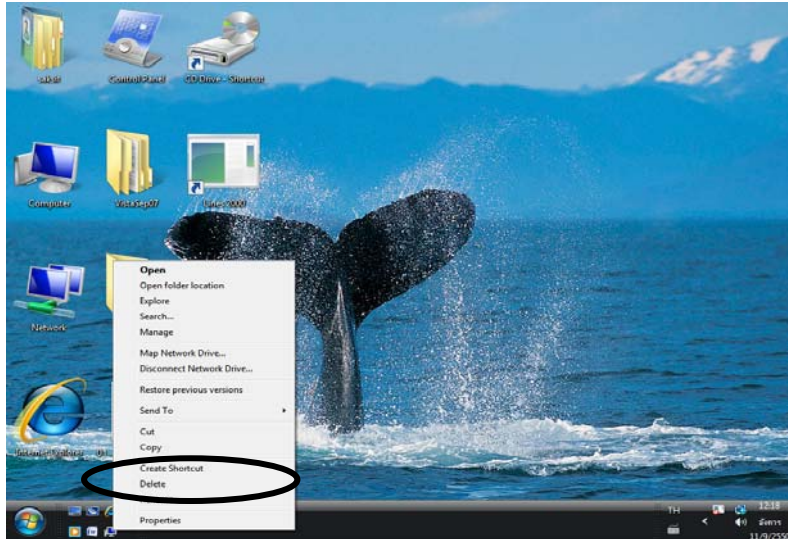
sakesi
Control Panel
CD Drive - Shortcut
Computer
VistaSep07
Line 2000
Network
Internet Explorer
Open
Open folder location
Explore
Search...
Manage
Map Network Drive...
Disconnect Network Drive...
Restore previous versions
Send To
Cut
Copy
Create Shortcut
Delete
Properties
TH
12:18
อังคาร
11/9/2550